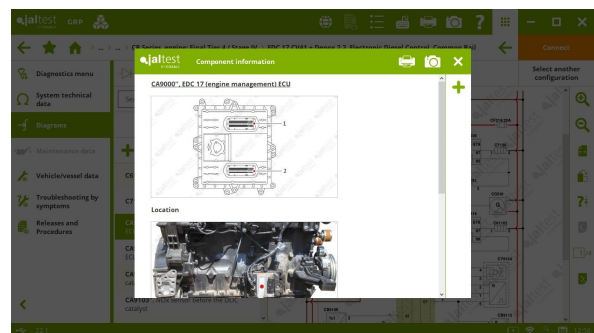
jaltest GBP

C8 Series, engine; Final Tier 4 / Stage IV > EDC 17 CV41 + Denox 2.2 Electronic Diesel Control, Common Rail

Connect

Select another configuration

Diagnostics menu

System technical data

Diagrams

Maintenance data

Vehicle/vessel data

Troubleshooting by symptoms

Releases and Procedures

jaltest

Component information

CA9000*, EDC 17 (engine management) ECU

1

2

Location

CA9103* NOx sensor before the SCR catalyst